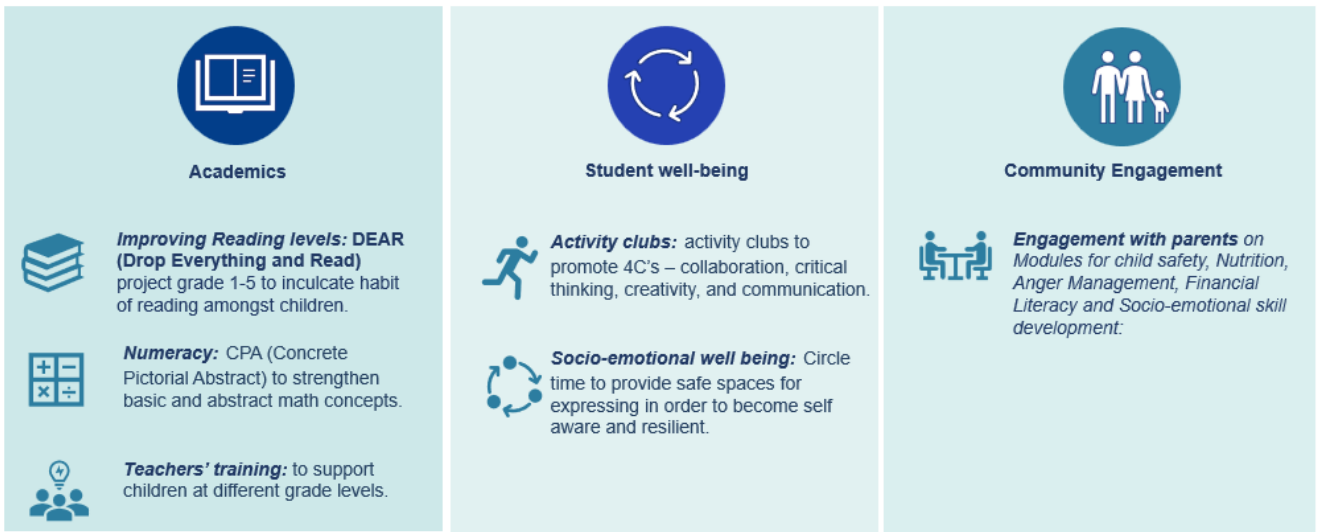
Academics

Improving Reading levels: DEAR (Drop Everything and Read) project grade 1-5 to inculcate habit of reading amongst children.

Numeracy: CPA (Concrete Pictorial Abstract) to strengthen basic and abstract math concepts.

Teachers' training: to support children at different grade levels.

Student well-being

Activity clubs: activity clubs to promote 4C's – collaboration, critical thinking, creativity, and communication.

Socio-emotional well being: Circle time to provide safe spaces for expressing in order to become self aware and resilient.

Community Engagement

Engagement with parents on Modules for child safety, Nutrition, Anger Management, Financial Literacy and Socio-emotional skill development: